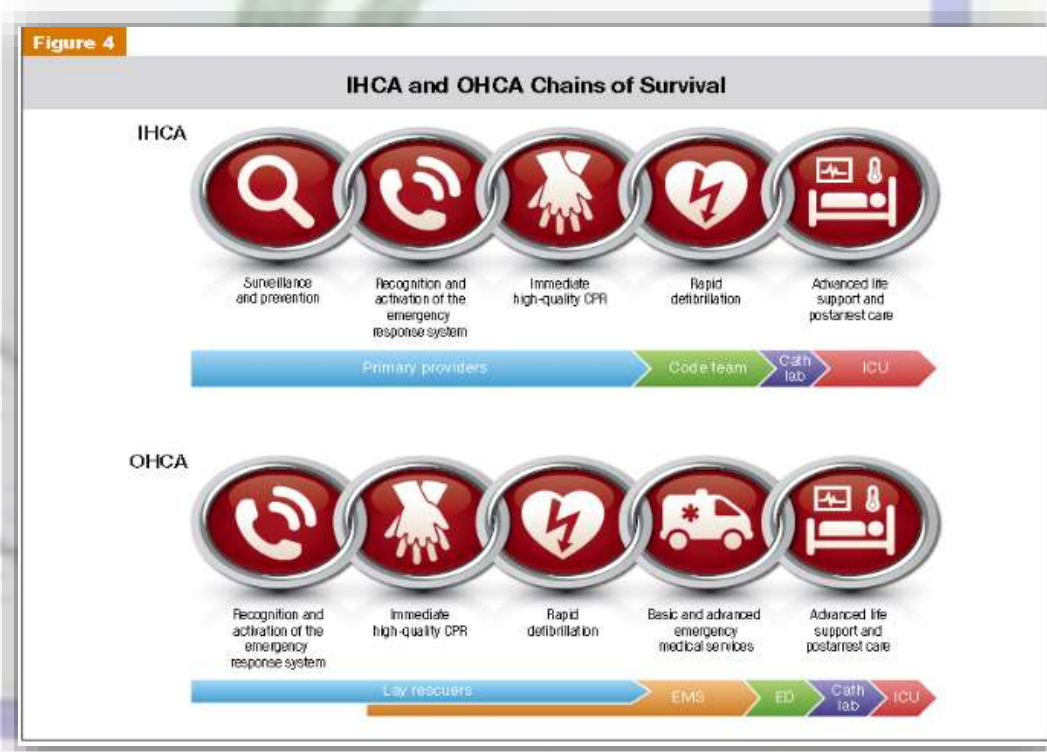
Figure 4

IHCA and OHCA Chains of Survival

IHCA

Surveillance and prevention

Recognition and activation of the emergency response system

Immediate high-quality CPR

Rapid defibrillation

Advanced life support and postarrest care

Primary providers

Code team

Cath lab

ICU

OHCA

Recognition and activation of the emergency response system

Immediate high-quality CPR

Rapid defibrillation

Basic and advanced emergency medical services

Advanced life support and postarrest care

Lay rescuers

EMS

ED

Cath lab

ICU